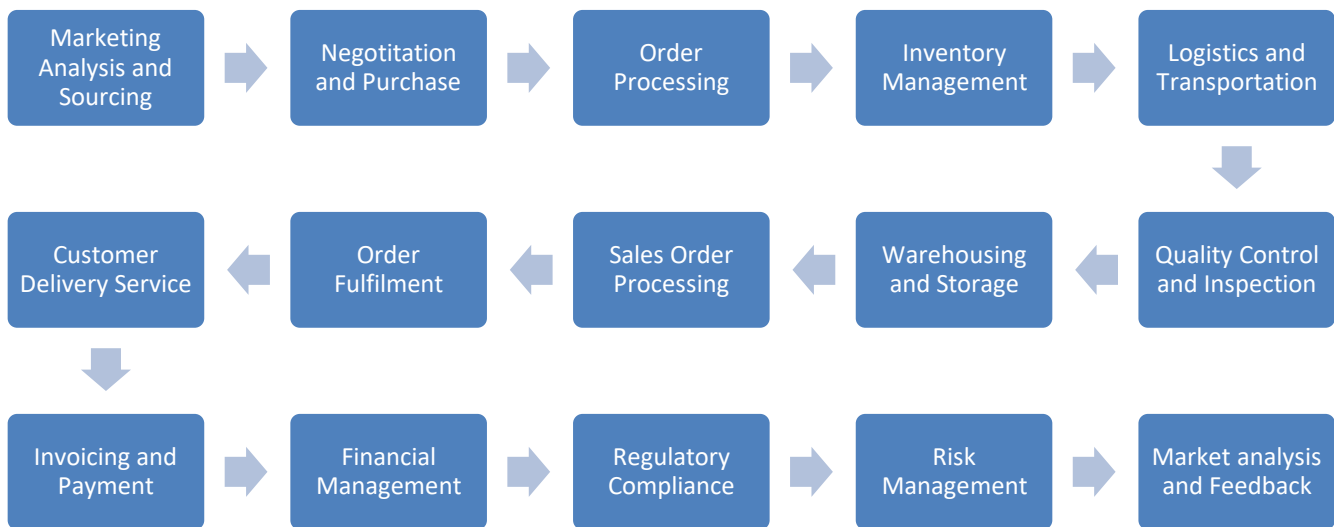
Marketing Analysis and Sourcing

Negotitation and Purchase

Order Processing

Inventory Management

Logistics and Transportation

Quality Control and Inspection

Warehousing and Storage

Sales Order Processing

Order Fulfilment

Customer Delivery Service

Invoicing and Payment

Financial Management

Regulatory Compliance

Risk Management

Market analysis and Feedback